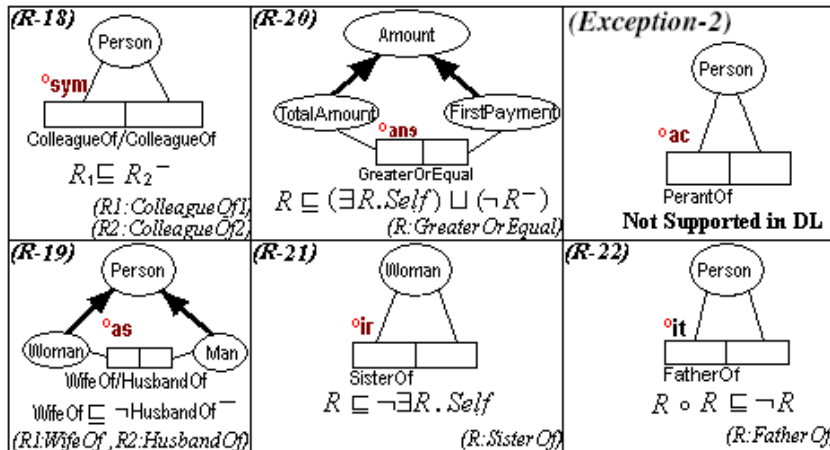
(R-18)

Person

°sym

ColleagueOf/ColleagueOf

$R_1 \sqsubseteq R_2^-$

(R1: ColleagueOf1,
(R2: ColleagueOf2)

(R-20)

Amount

TotalAmount

FirstPayment

°ans

GreaterOrEqual

$R \sqsubseteq (\exists R.Self) \sqcup (\neg R^-)$

(R: Greater Or Equal)

(Exception-2)

Person

°ac

PerantOf

Not Supported in DL

(R-19)

Person

°as

Woman

Man

WifeOf/HusbandOf

$\text{WifeOf} \sqsubseteq \neg \text{HusbandOf}^-$

(R1: WifeOf, R2: HusbandOf)

(R-21)

Woman

°ir

SisterOf

$R \sqsubseteq \neg \exists R.Self$

(R: Sister Of)

(R-22)

Person

°it

FatherOf

$R \circ R \sqsubseteq \neg R$

(R: Father Of